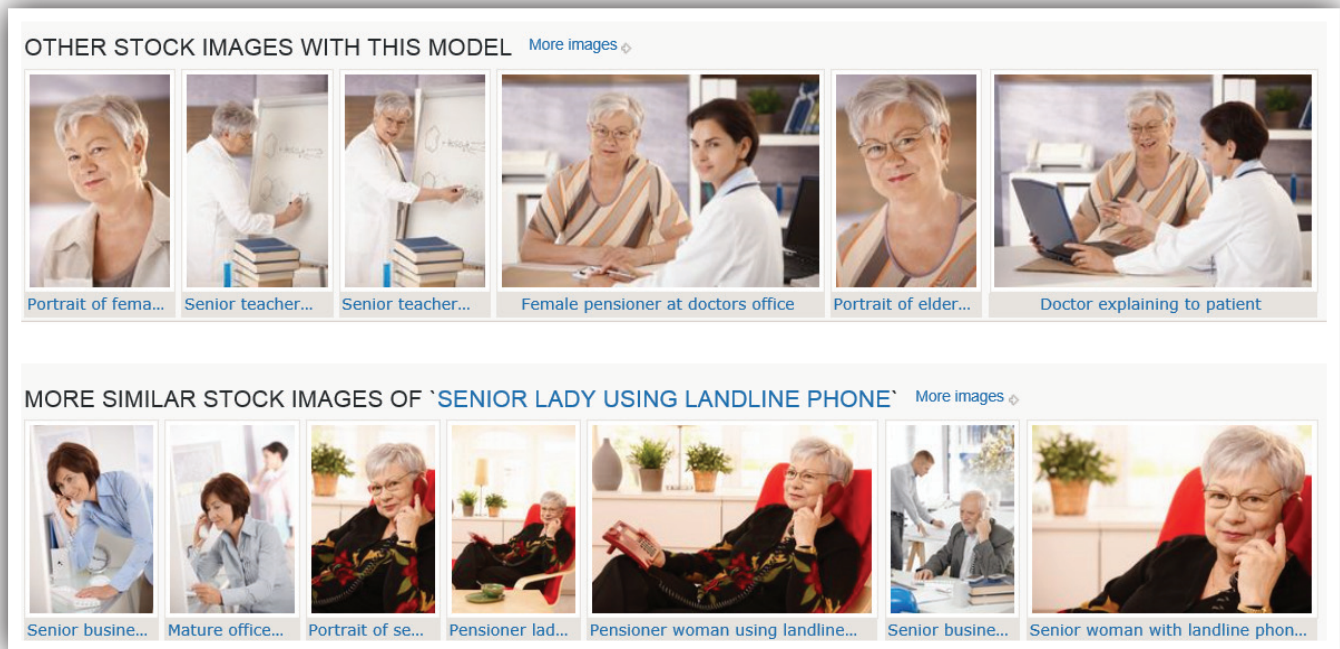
OTHER STOCK IMAGES WITH THIS MODEL More images

Portrait of fema...
Senior teacher...
Senior teacher...
Female pensioner at doctors office
Portrait of elder...
Doctor explaining to patient

MORE SIMILAR STOCK IMAGES OF `SENIOR LADY USING LANDLINE PHONE` More images

Senior busine...
Mature office...
Portrait of se...
Pensioner lad...
Pensioner woman using landline...
Senior busine...
Senior woman with landline phon...